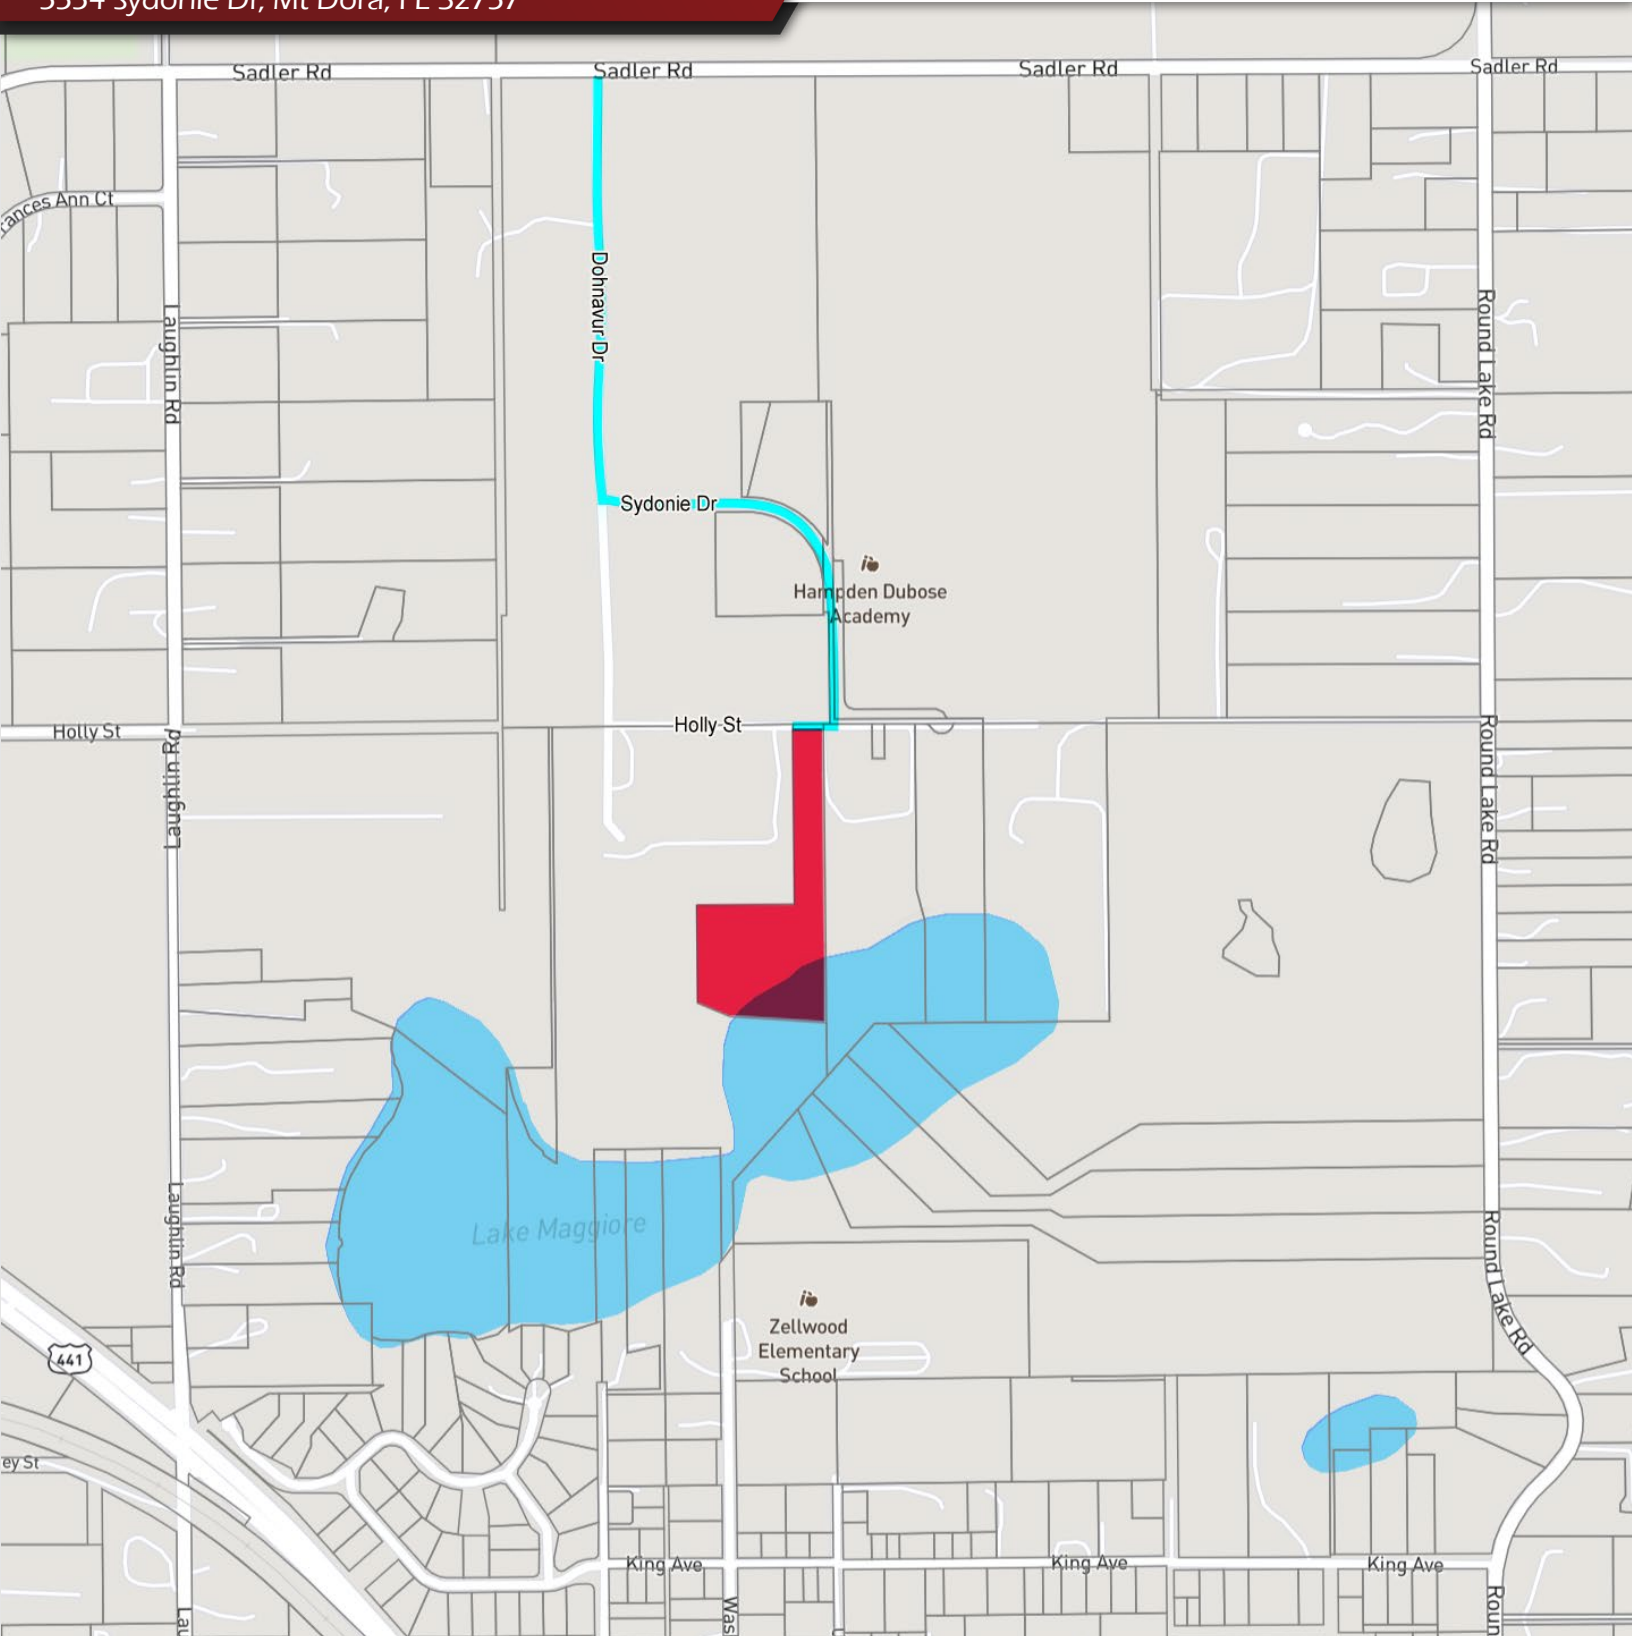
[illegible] Sydonie Dr, Mt Dora, FL 32757

Sadler Rd
Sadler Rd
Sadler Rd
Sadler Rd
ances Ann Ct
Laughlin Rd
Dohnavur Dr
Round Lake Rd
Sydonie Dr
Hampden Dubose Academy
Holly St
Holly St
Laughlin Rd
Round Lake Rd
Lake Maggiore
Laughlin Rd
Round Lake Rd
Zellwood Elementary School
441
ey St
King Ave
King Ave
King Ave
Lau
Was
Roun